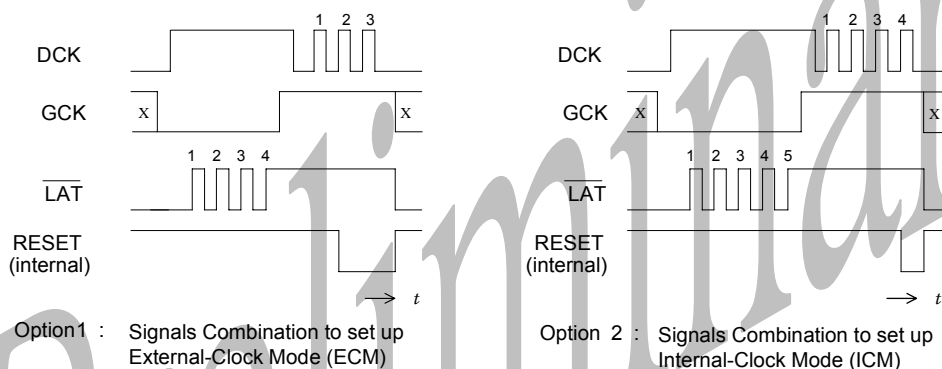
1 2 3

DCK

GCK

X

X

1 2 3 4

$\overline{LAT}$

RESET (internal)

$\rightarrow t$

Option1 : Signals Combination to set up External-Clock Mode (ECM)

1 2 3 4

DCK

GCK

X

X

1 2 3 4 5

$\overline{LAT}$

RESET (internal)

$\rightarrow t$

Option 2 : Signals Combination to set up Internal-Clock Mode (ICM)

Preliminary